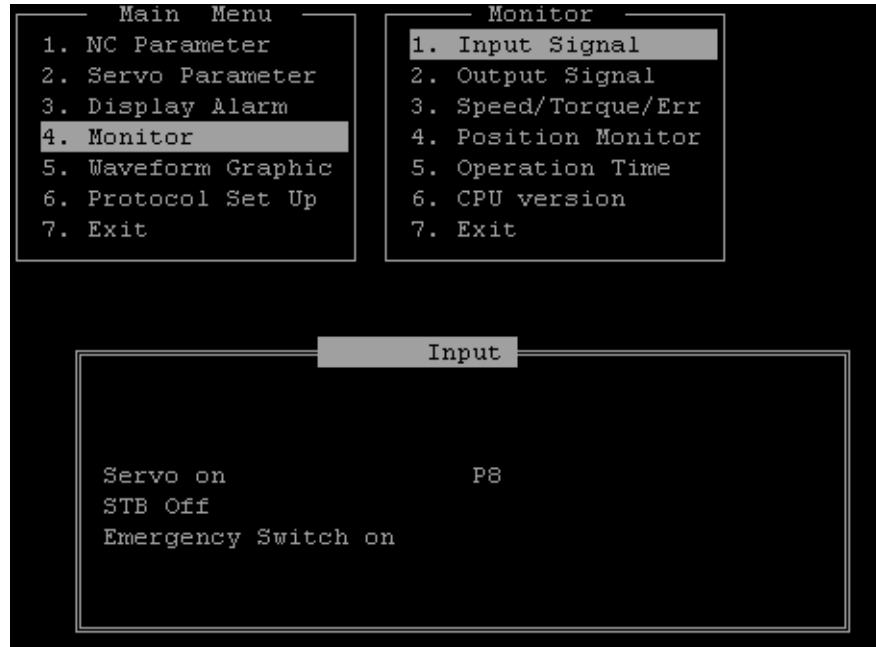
Main Menu
1. NC Parameter
2. Servo Parameter
3. Display Alarm
4. Monitor
5. Waveform Graphic
6. Protocol Set Up
7. Exit

Monitor
1. Input Signal
2. Output Signal
3. Speed/Torque/Err
4. Position Monitor
5. Operation Time
6. CPU version
7. Exit

Input

Servo on P8
STB Off
Emergency Switch on